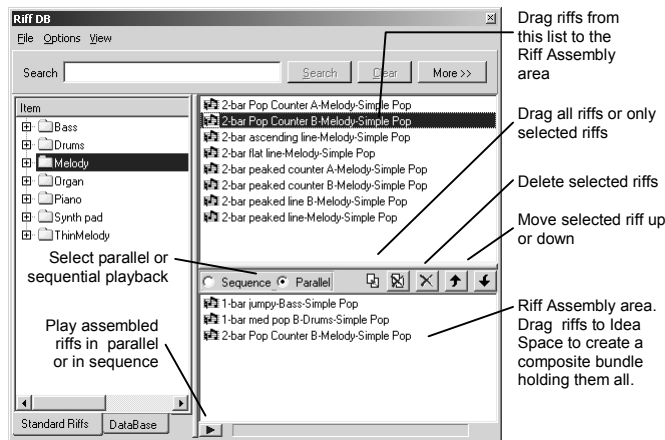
Riff DB

File Options View

Search

Search

Clear

More >>

Item

Bass

Drums

Melody

Organ

Piano

Synth pad

ThinMelody

2-bar Pop Counter A-Melody-Simple Pop

2-bar Pop Counter B-Melody-Simple Pop

2-bar ascending line-Melody-Simple Pop

2-bar flat line-Melody-Simple Pop

2-bar peaked counter A-Melody-Simple Pop

2-bar peaked counter B-Melody-Simple Pop

2-bar peaked line B-Melody-Simple Pop

2-bar peaked line-Melody-Simple Pop

Sequence

Parallel

1-bar jumpy-Bass-Simple Pop

1-bar med pop B-Drums-Simple Pop

2-bar Pop Counter B-Melody-Simple Pop

Standard Riffs

DataBase

Drag riffs from this list to the Riff Assembly area

Drag all riffs or only selected riffs

Delete selected riffs

Move selected riff up or down

Select parallel or sequential playback

Riff Assembly area. Drag riffs to Idea Space to create a composite bundle holding them all.

Play assembled riffs in parallel or in sequence